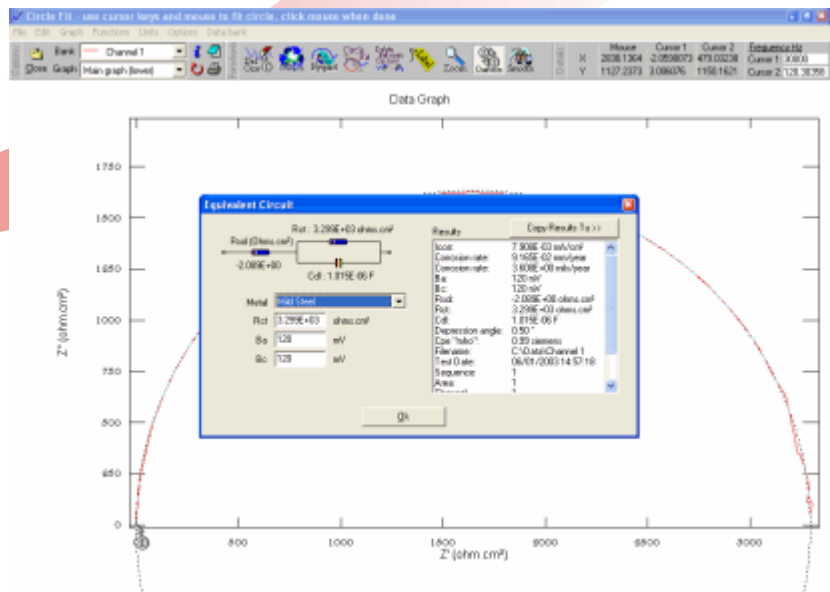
Circle Fit - use cursor keys and mouse to fit circle, click mouse when done

File Edit Graph Functions Units Options Data bank

Open Bank Channel 1
Close Graph Main graph (lower)

Mouse Cursor 1 Cursor 2 Frequency Hz
X 2038.1364 -2.0598073 473.00238 Cursor 1 X000
Y 1127.2373 3.086076 1150.1621 Cursor 2 128.30358

Data Graph

1750
1500
1250
1000
750
500
250
0

Z'' (ohm.cm²)

500 1000 1500 2000 2500 3000
Z' (ohm.cm²)

Equivalent Circuit

Rct : 3.299E+03 ohms.cm²
Rsol (Ohms.cm²)
-2.089E+00
Cdl : 1.815E-06 F

Metal Mild Steel
Rct 3.299E+03 ohms.cm²
Ba 120 mV
Bc 120 mV

Ok

Results
Copy Results To >>

Icorr: 7.908E-03 mA/cm²
Corrosion rate: 9.165E-02 mm/year
Corrosion rate: 3.608E+00 mils/year
Ba: 120 mV
Bc: 120 mV
Rsol: -2.089E+00 ohms.cm²
Rct: 3.299E+03 ohms.cm²
Cdl: 1.815E-06 F
Depression angle: 0.50°
Cpe "tuho": 0.99 siemens
Filename: C:\Data\Channel 1
Test Date: 06/01/2003 14:57:18
Sequence: 1
Area: 1
Channel: 1